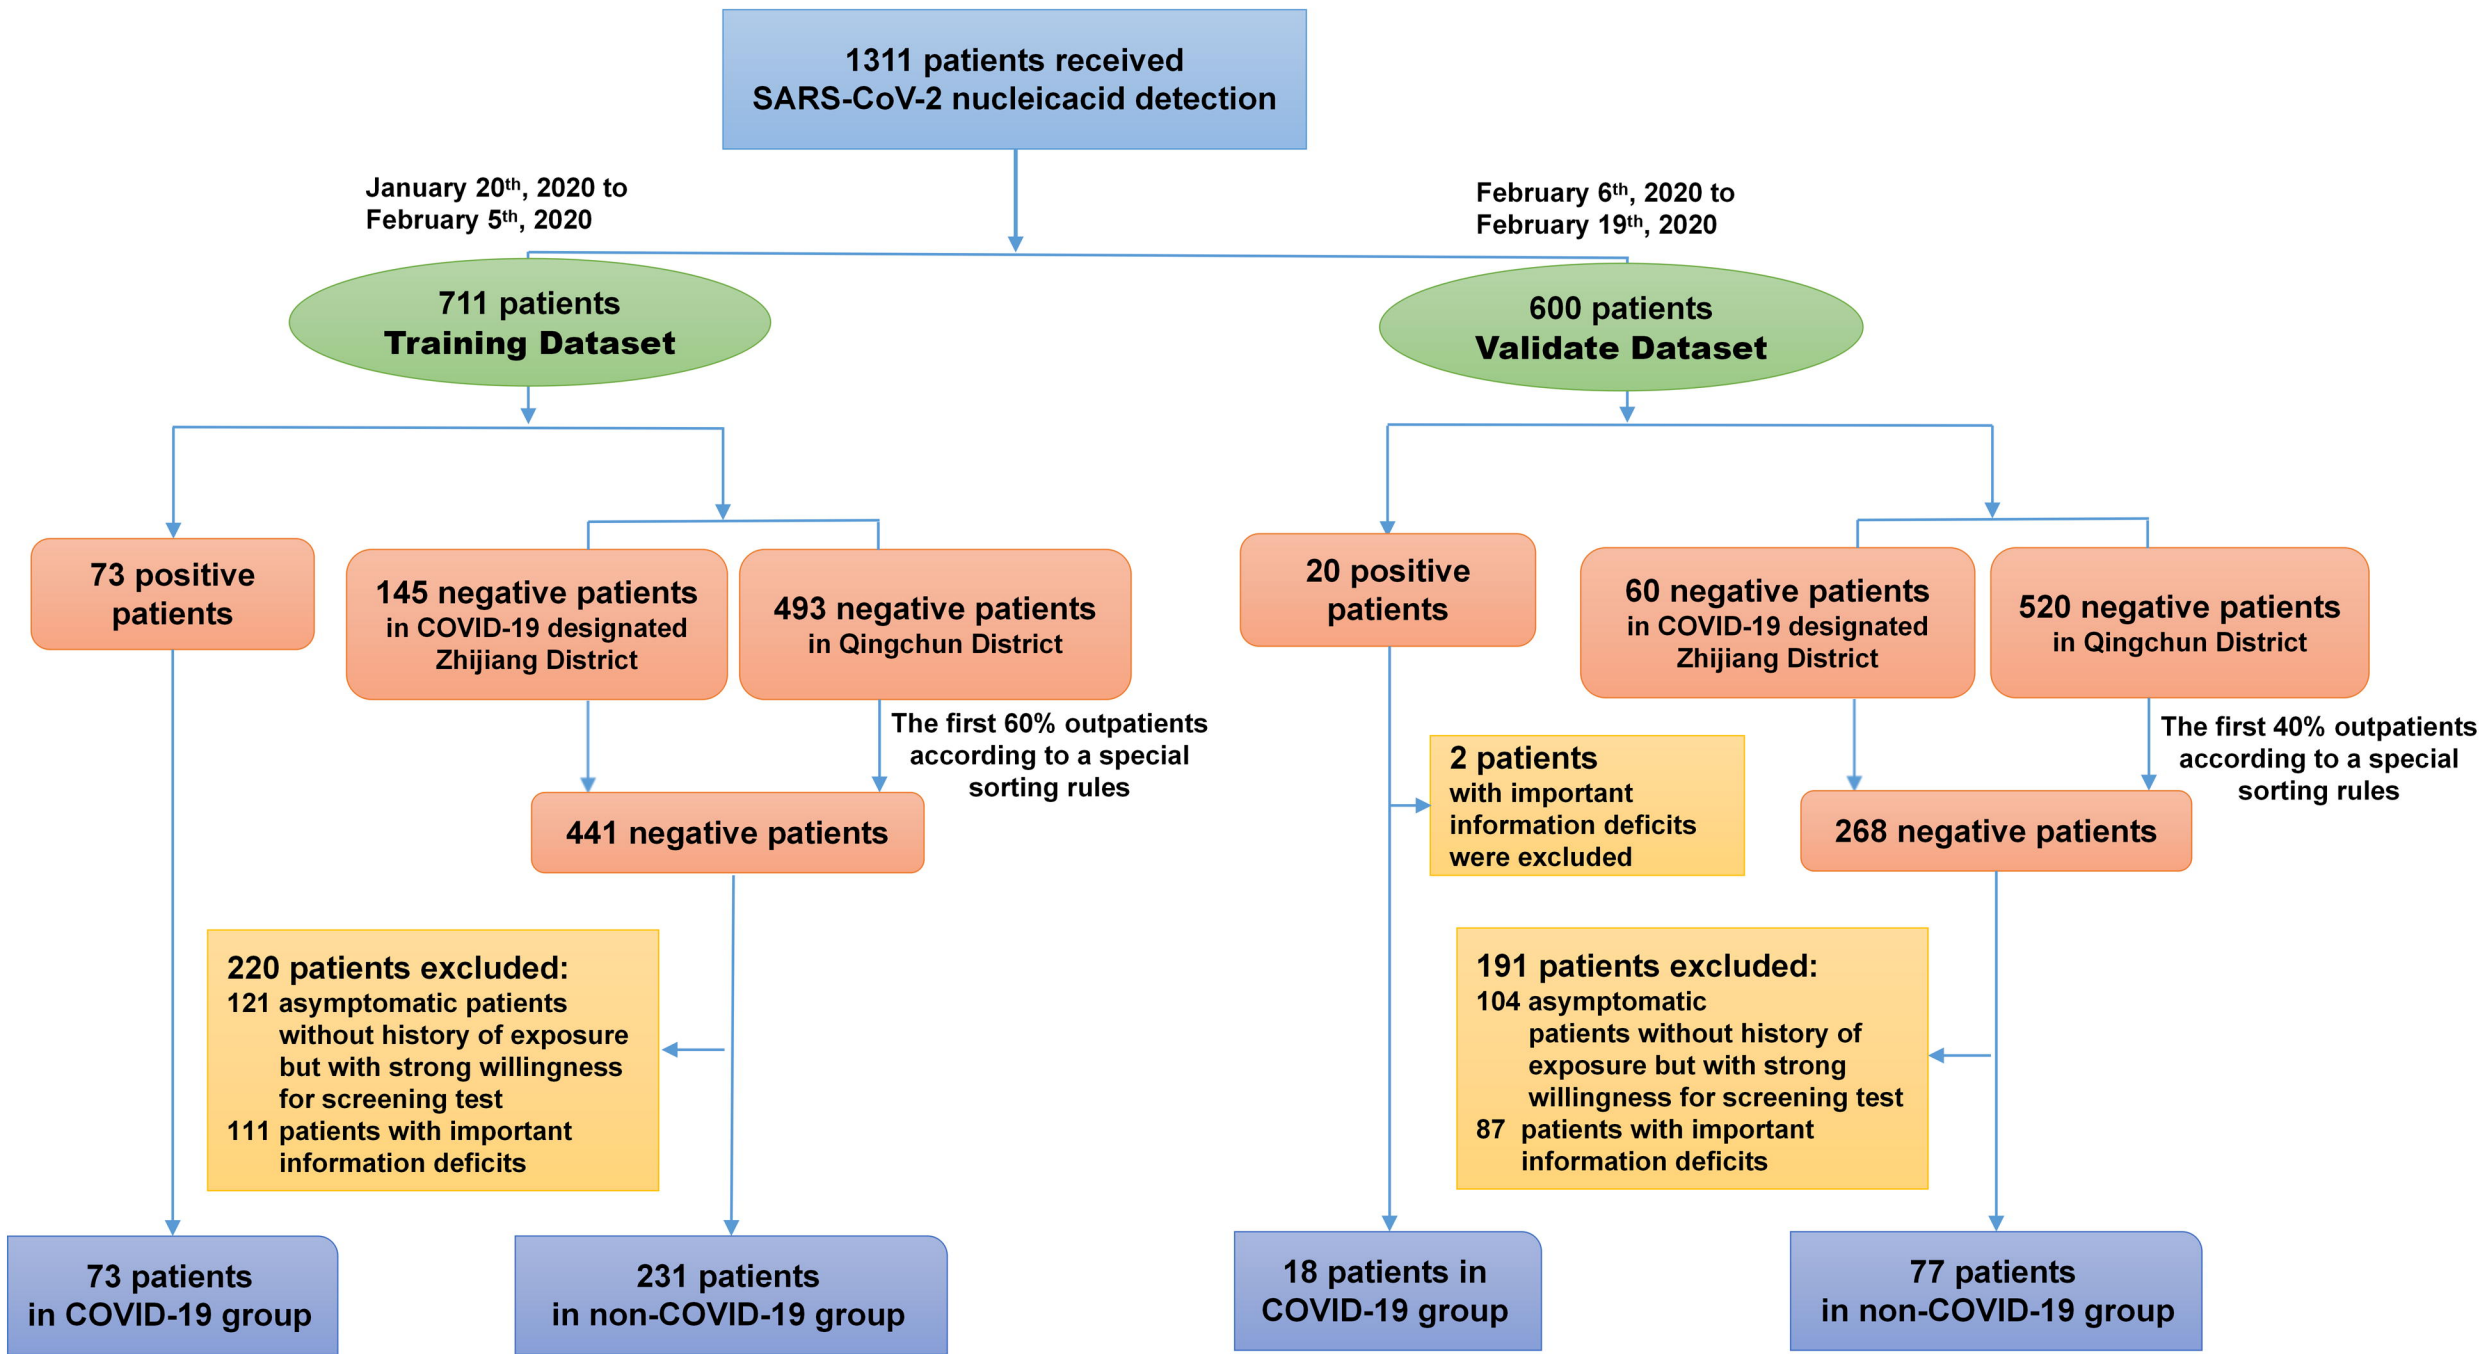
1311 patients received
SARS-CoV-2 nucleicacid detection

January 20$^{th}$, 2020 to
February 5$^{th}$, 2020

February 6$^{th}$, 2020 to
February 19$^{th}$, 2020

711 patients
Training Dataset

600 patients
Validate Dataset

73 positive patients

145 negative patients in COVID-19 designated Zhijiang District

493 negative patients in Qingchun District

The first 60% outpatients according to a special sorting rules

441 negative patients

220 patients excluded:
121 asymptomatic patients without history of exposure but with strong willingness for screening test
111 patients with important information deficits

73 patients in COVID-19 group

231 patients in non-COVID-19 group

20 positive patients

60 negative patients in COVID-19 designated Zhijiang District

520 negative patients in Qingchun District

The first 40% outpatients according to a special sorting rules

2 patients with important information deficits were excluded

268 negative patients

191 patients excluded:
104 asymptomatic patients without history of exposure but with strong willingness for screening test
87 patients with important information deficits

18 patients in COVID-19 group

77 patients in non-COVID-19 group